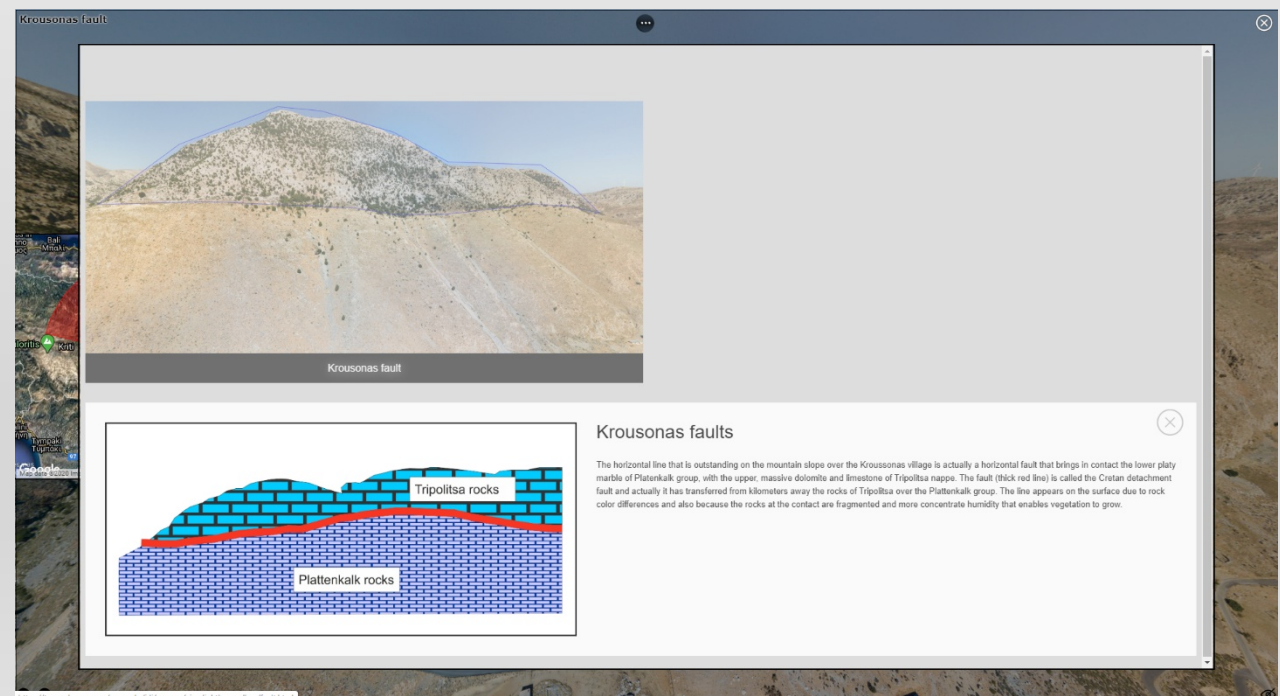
Krousonas fault

Bali Mpali
Kriti
Tympaki Τυμπάκι
Google

Krousonas fault

Tripolitsa rocks

Plattenkalk rocks

Krousonas faults

The horizontal line that is outstanding on the mountain slope over the Kroussonas village is actually a horizontal fault that brings in contact the lower platy marble of Platenkalk group, with the upper, massive dolomite and limestone of Tripolitsa nappe. The fault (thick red line) is called the Cretan detachment fault and actually it has transferred from kilometers away the rocks of Tripolitsa over the Plattenkalk group. The line appears on the surface due to rock color differences and also because the rocks at the contact are fragmented and more concentrate humidity that enables vegetation to grow.